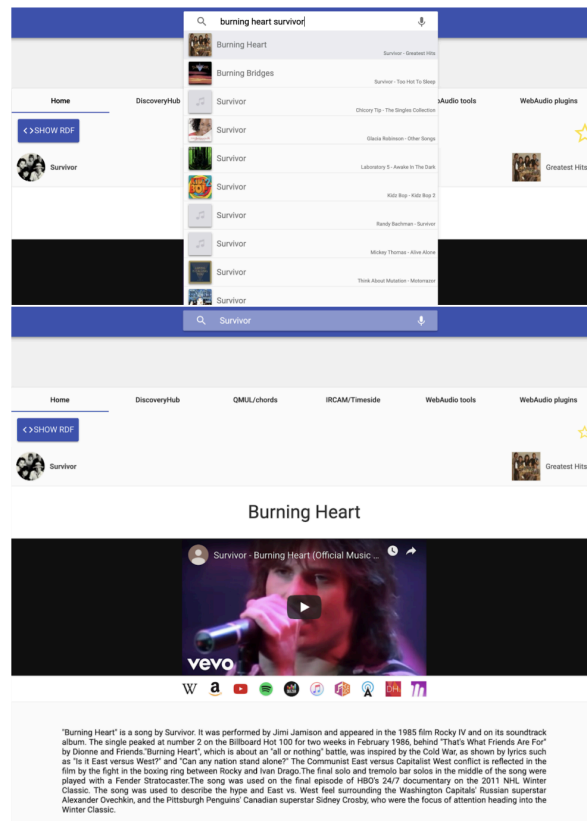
burning heart survivor

Burning Heart
Survivor - Greatest Hits

Burning Bridges
Survivor - Too Hot To Sleep

Survivor
Chicory Tip - The Singles Collection

Survivor
Glacia Robinson - Other Songs

Survivor
Laboratory 5 - Awake In The Dark

Survivor
Kidz Bop - Kidz Bop 2

Survivor
Randy Bachman - Survivor

Survivor
Mickey Thomas - Alive Alone

Survivor
Think About Mutation - Motorrazor

Survivor

Home
DiscoveryHub
WebAudio tools
WebAudio plugins

< > SHOW RDF

Survivor

Greatest Hits

Survivor

Home
DiscoveryHub
QMUL/chords
IRCAM/Timeside
WebAudio tools
WebAudio plugins

< > SHOW RDF

Survivor

Greatest Hits

Burning Heart

Survivor - Burning Heart (Official Music ...

vevo

"Burning Heart" is a song by Survivor. It was performed by Jimi Jamison and appeared in the 1985 film Rocky IV and on its soundtrack album. The single peaked at number 2 on the Billboard Hot 100 for two weeks in February 1986, behind "That's What Friends Are For" by Dionne and Friends."Burning Heart", which is about an "all or nothing" battle, was inspired by the Cold War, as shown by lyrics such as "Is it East versus West?" and "Can any nation stand alone?" The Communist East versus Capitalist West conflict is reflected in the film by the fight in the boxing ring between Rocky and Ivan Drago.The final solo and tremolo bar solos in the middle of the song were played with a Fender Stratocaster.The song was used on the final episode of HBO's 24/7 documentary on the 2011 NHL Winter Classic. The song was used to describe the hype and East vs. West feel surrounding the Washington Capitals' Russian superstar Alexander Ovechkin, and the Pittsburgh Penguins' Canadian superstar Sidney Crosby, who were the focus of attention heading into the Winter Classic.